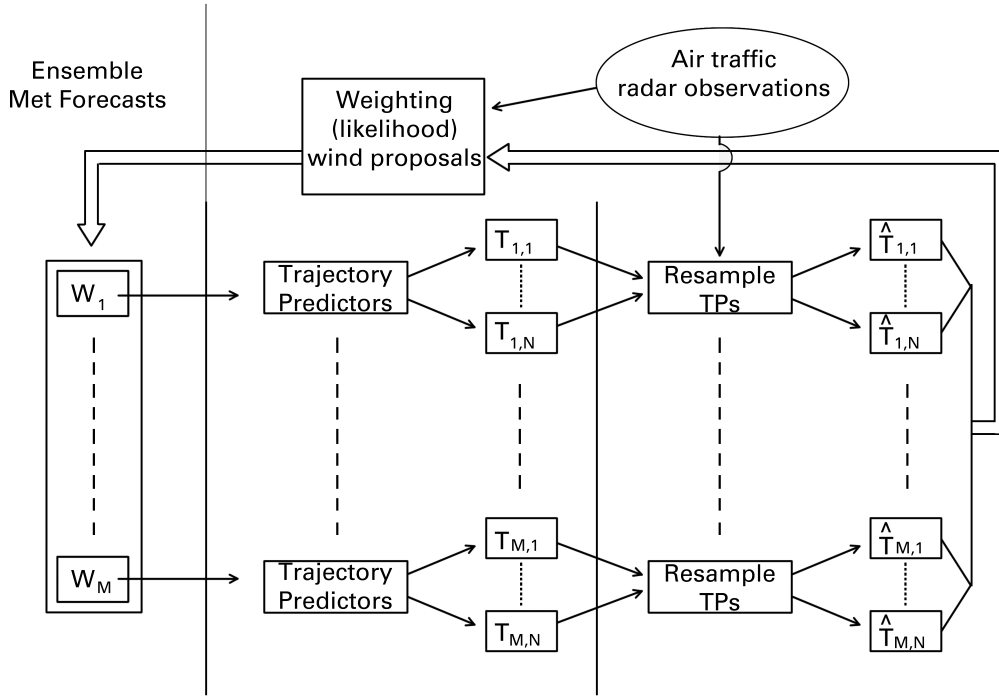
Ensemble Met Forecasts

Weighting (likelihood) wind proposals

Air traffic radar observations

$W_1$

$W_M$

Trajectory Predictors

Trajectory Predictors

$T_{1,1}$

$T_{1,N}$

$T_{M,1}$

$T_{M,N}$

Resample TPs

Resample TPs

$\hat{T}_{1,1}$

$\hat{T}_{1,N}$

$\hat{T}_{M,1}$

$\hat{T}_{M,N}$